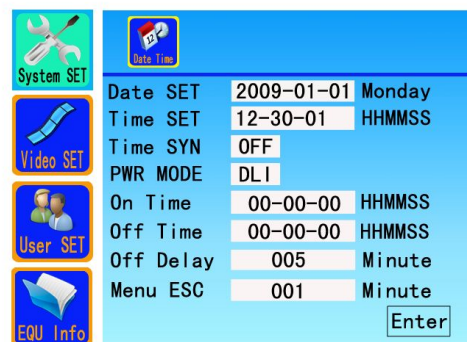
System SET
Video SET
User SET
EQU Info

12
Date Time

| | | |
|---|---|---|
| Date SET | 2009-01-01 | Monday |
| Time SET | 12-30-01 | HHMMSS |
| Time SYN | OFF | |
| PWR MODE | DLI | |
| On Time | 00-00-00 | HHMMSS |
| Off Time | 00-00-00 | HHMMSS |
| Off Delay | 005 | Minute |
| Menu ESC | 001 | Minute |

Enter